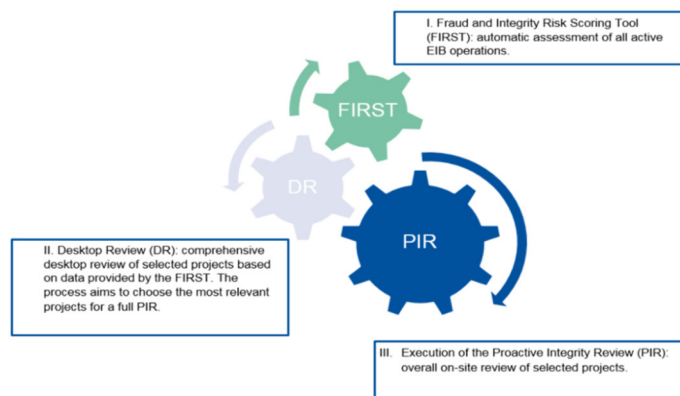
I. Fraud and Integrity Risk Scoring Tool (FIRST): automatic assessment of all active EIB operations.

FIRST

DR

PIR

II. Desktop Review (DR): comprehensive desktop review of selected projects based on data provided by the FIRST. The process aims to choose the most relevant projects for a full PIR.

III. Execution of the Proactive Integrity Review (PIR): overall on-site review of selected projects.